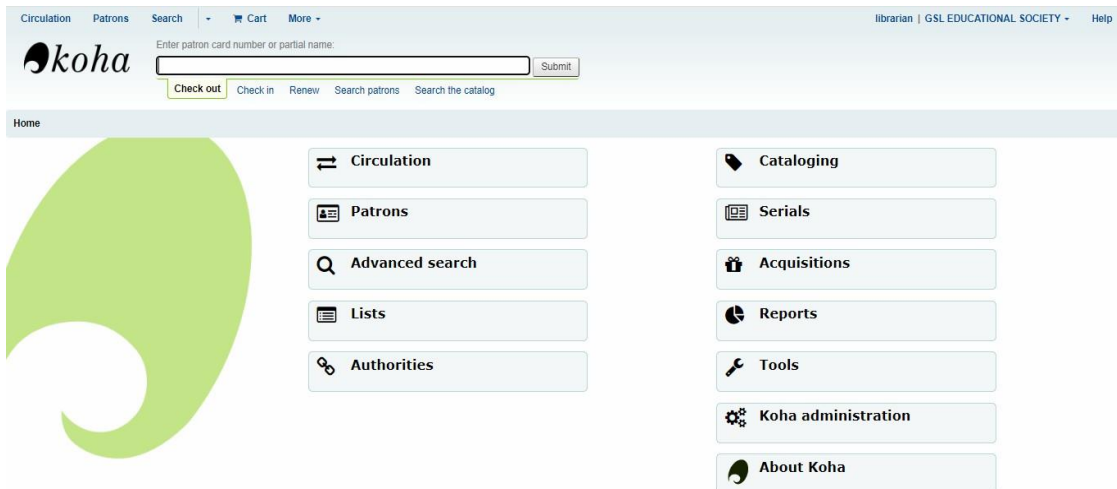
Circulation Patrons Search Cart More

librarian | GSL EDUCATIONAL SOCIETY Help

koha

Enter patron card number or partial name:

Submit

Check out Check in Renew Search patrons Search the catalog

Home

Circulation

Patrons

Advanced search

Lists

Authorities

Cataloging

Serials

Acquisitions

Reports

Tools

Koha administration

About Koha